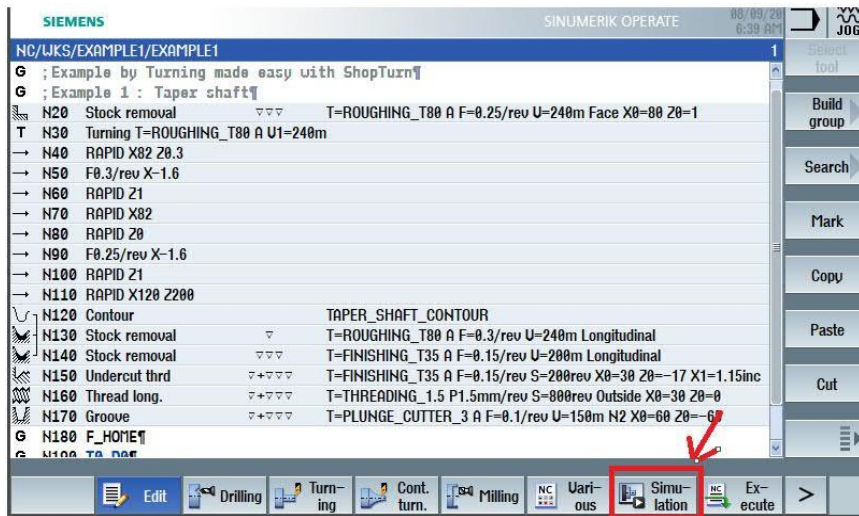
SIEMENS SINUMERIK OPERATE 08/09/20 6:39 AM JOG

NC/WKS/EXAMPLE1/EXAMPLE1 1

G ;Example by Turning made easy with ShopTurn¶
G ;Example 1 : Taper shaft¶
N20 Stock removal ▿▿▿ T=ROUGHING_T80 A F=0.25/rev V=240m Face X0=80 Z0=1
T N30 Turning T=ROUGHING_T80 A V1=240m
→ N40 RAPID X82 Z0.3
→ N50 F0.3/rev X-1.6
→ N60 RAPID Z1
→ N70 RAPID X82
→ N80 RAPID Z0
→ N90 F0.25/rev X-1.6
→ N100 RAPID Z1
→ N110 RAPID X120 Z200
N120 Contour TAPER_SHAFT_CONTOUR
N130 Stock removal ▿ T=ROUGHING_T80 A F=0.3/rev V=240m Longitudinal
N140 Stock removal ▿▿▿ T=FINISHING_T35 A F=0.15/rev V=200m Longitudinal
N150 Undercut thrd ▿+▿▿▿ T=FINISHING_T35 A F=0.15/rev S=200rev X0=30 Z0=-17 X1=1.15inc
N160 Thread long. ▿+▿▿▿ T=THREADING_1.5 P1.5mm/rev S=800rev Outside X0=30 Z0=0
N170 Groove ▿+▿▿▿ T=PLUNGE_CUTTER_3 A F=0.1/rev V=150m N2 X0=60 Z0=-6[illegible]
G N180 F_HOME¶
G N190 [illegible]

Select tool
Build group
Search
Mark
Copy
Paste
Cut

Edit
Drilling
Turning
Cont. turn.
Milling
Various
Simulation
Execute
>